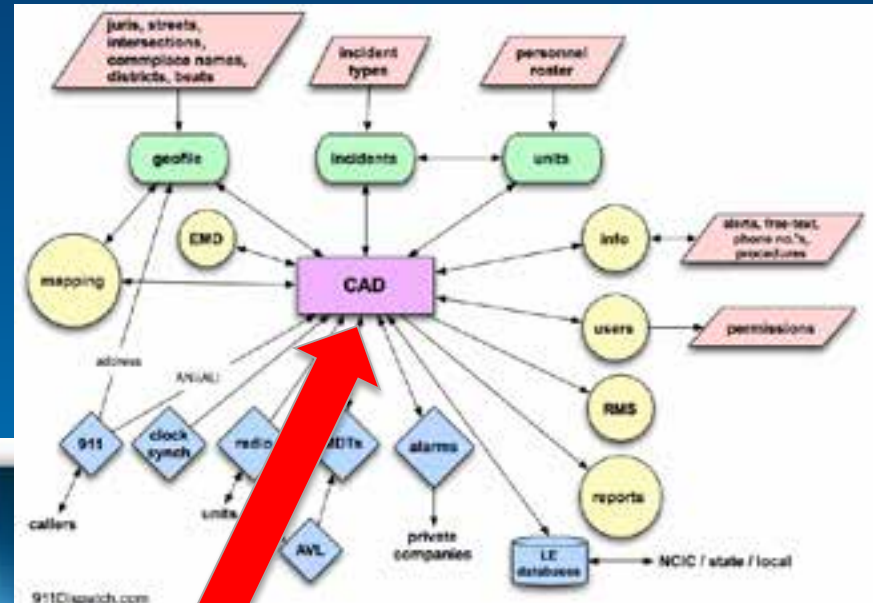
juris, streets, intersections, commplace names, districts, beats

incident types

personnel roster

geofile

incidents

units

EMD

info

alerts, free-text, phone no.'s, procedures

mapping

CAD

users

permissions

address

ANI/ALI

RMS

911

clock synch

radio

MDTs

alarms

reports

callers

units

AVL

private companies

LE databases

NCIC / state / local

911Dispatch.com